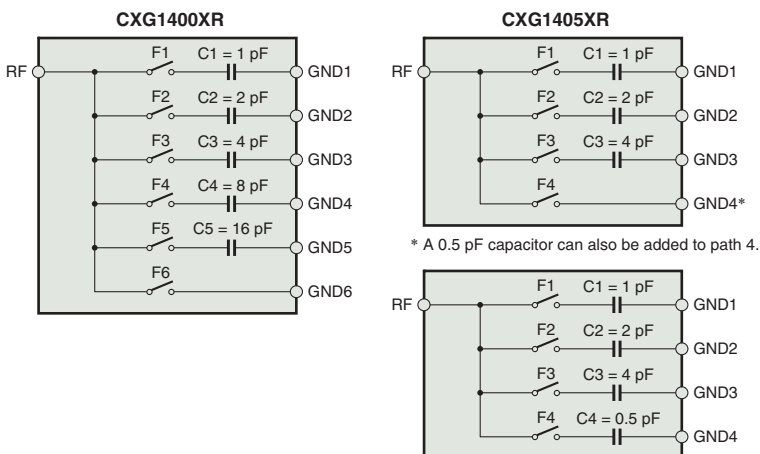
CXG1400XR

RF

F1 C1 = 1 pF GND1

F2 C2 = 2 pF GND2

F3 C3 = 4 pF GND3

F4 C4 = 8 pF GND4

F5 C5 = 16 pF GND5

F6 GND6

CXG1405XR

RF

F1 C1 = 1 pF GND1

F2 C2 = 2 pF GND2

F3 C3 = 4 pF GND3

F4 GND4*

* A 0.5 pF capacitor can also be added to path 4.

RF

F1 C1 = 1 pF GND1

F2 C2 = 2 pF GND2

F3 C3 = 4 pF GND3

F4 C4 = 0.5 pF GND4